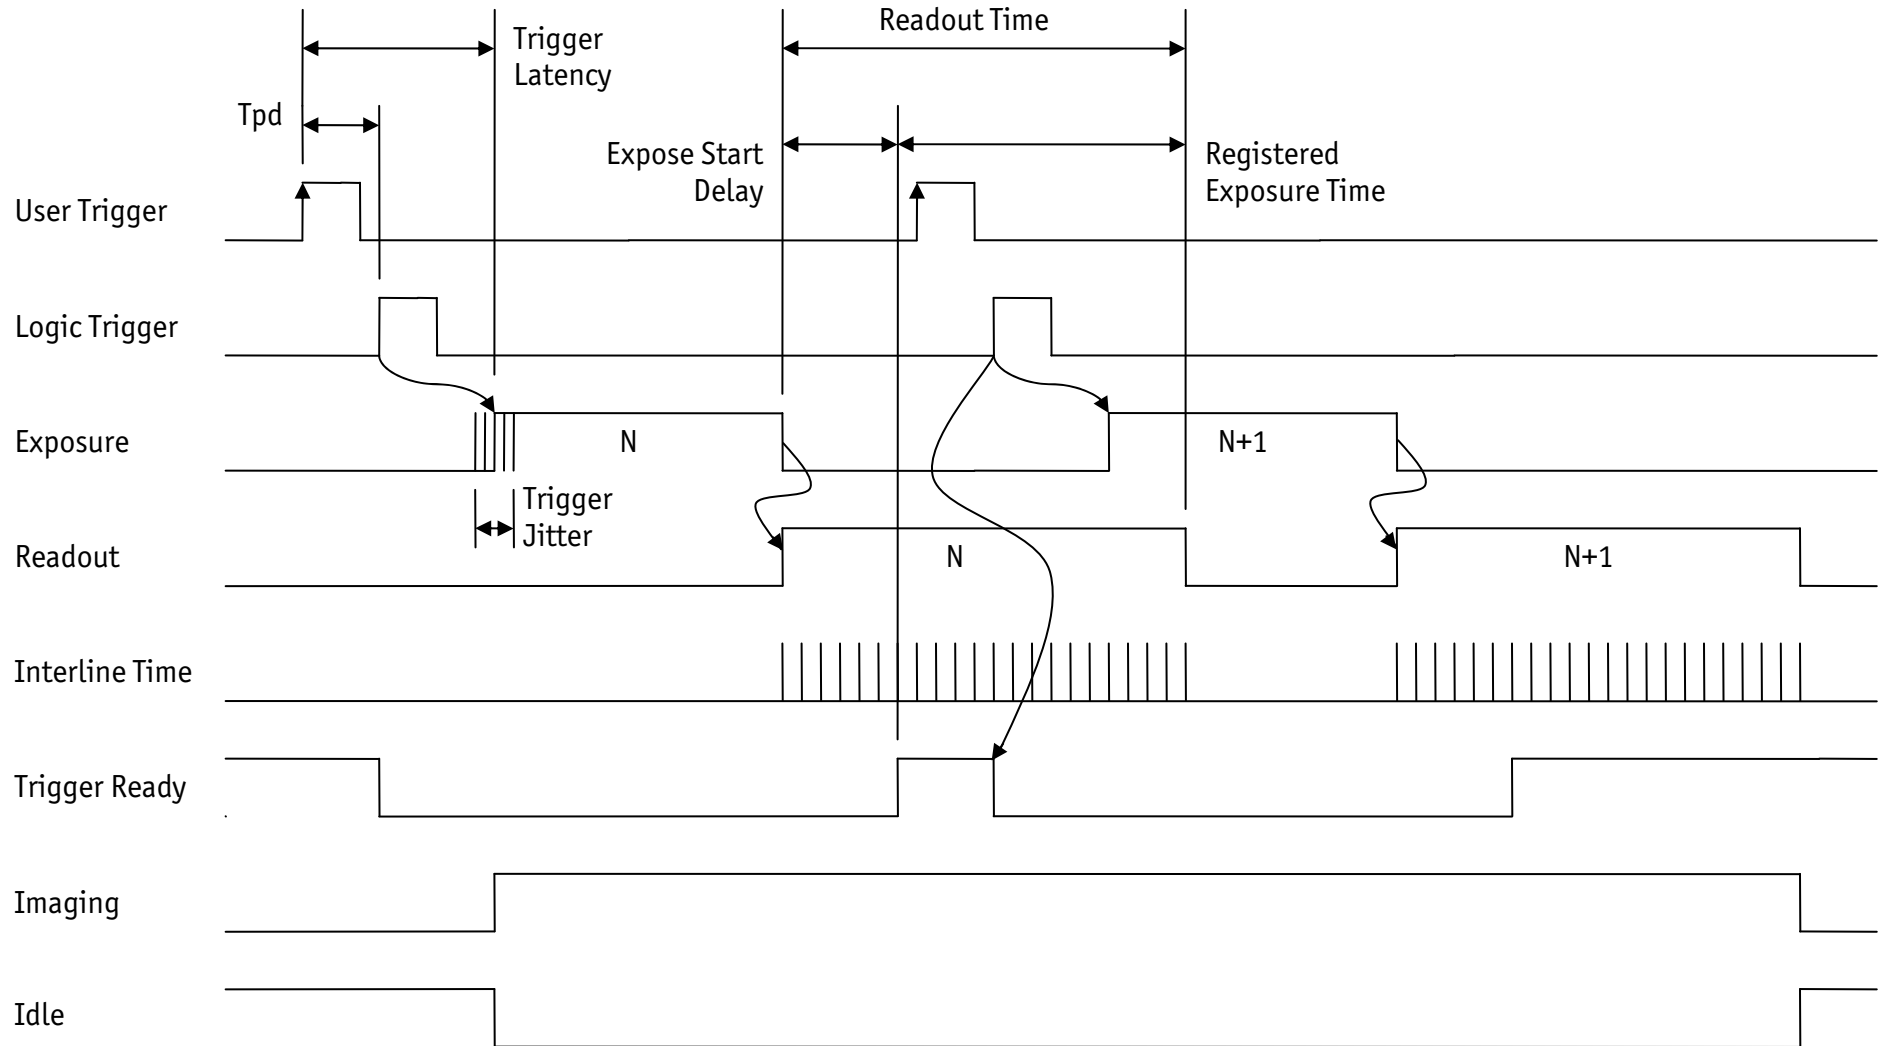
Trigger Latency

Readout Time

Tpd

Expose Start Delay

Registered Exposure Time

User Trigger

Logic Trigger

Exposure

N

N+1

Trigger Jitter

Readout

N

N+1

Interline Time

Trigger Ready

Imaging

Idle